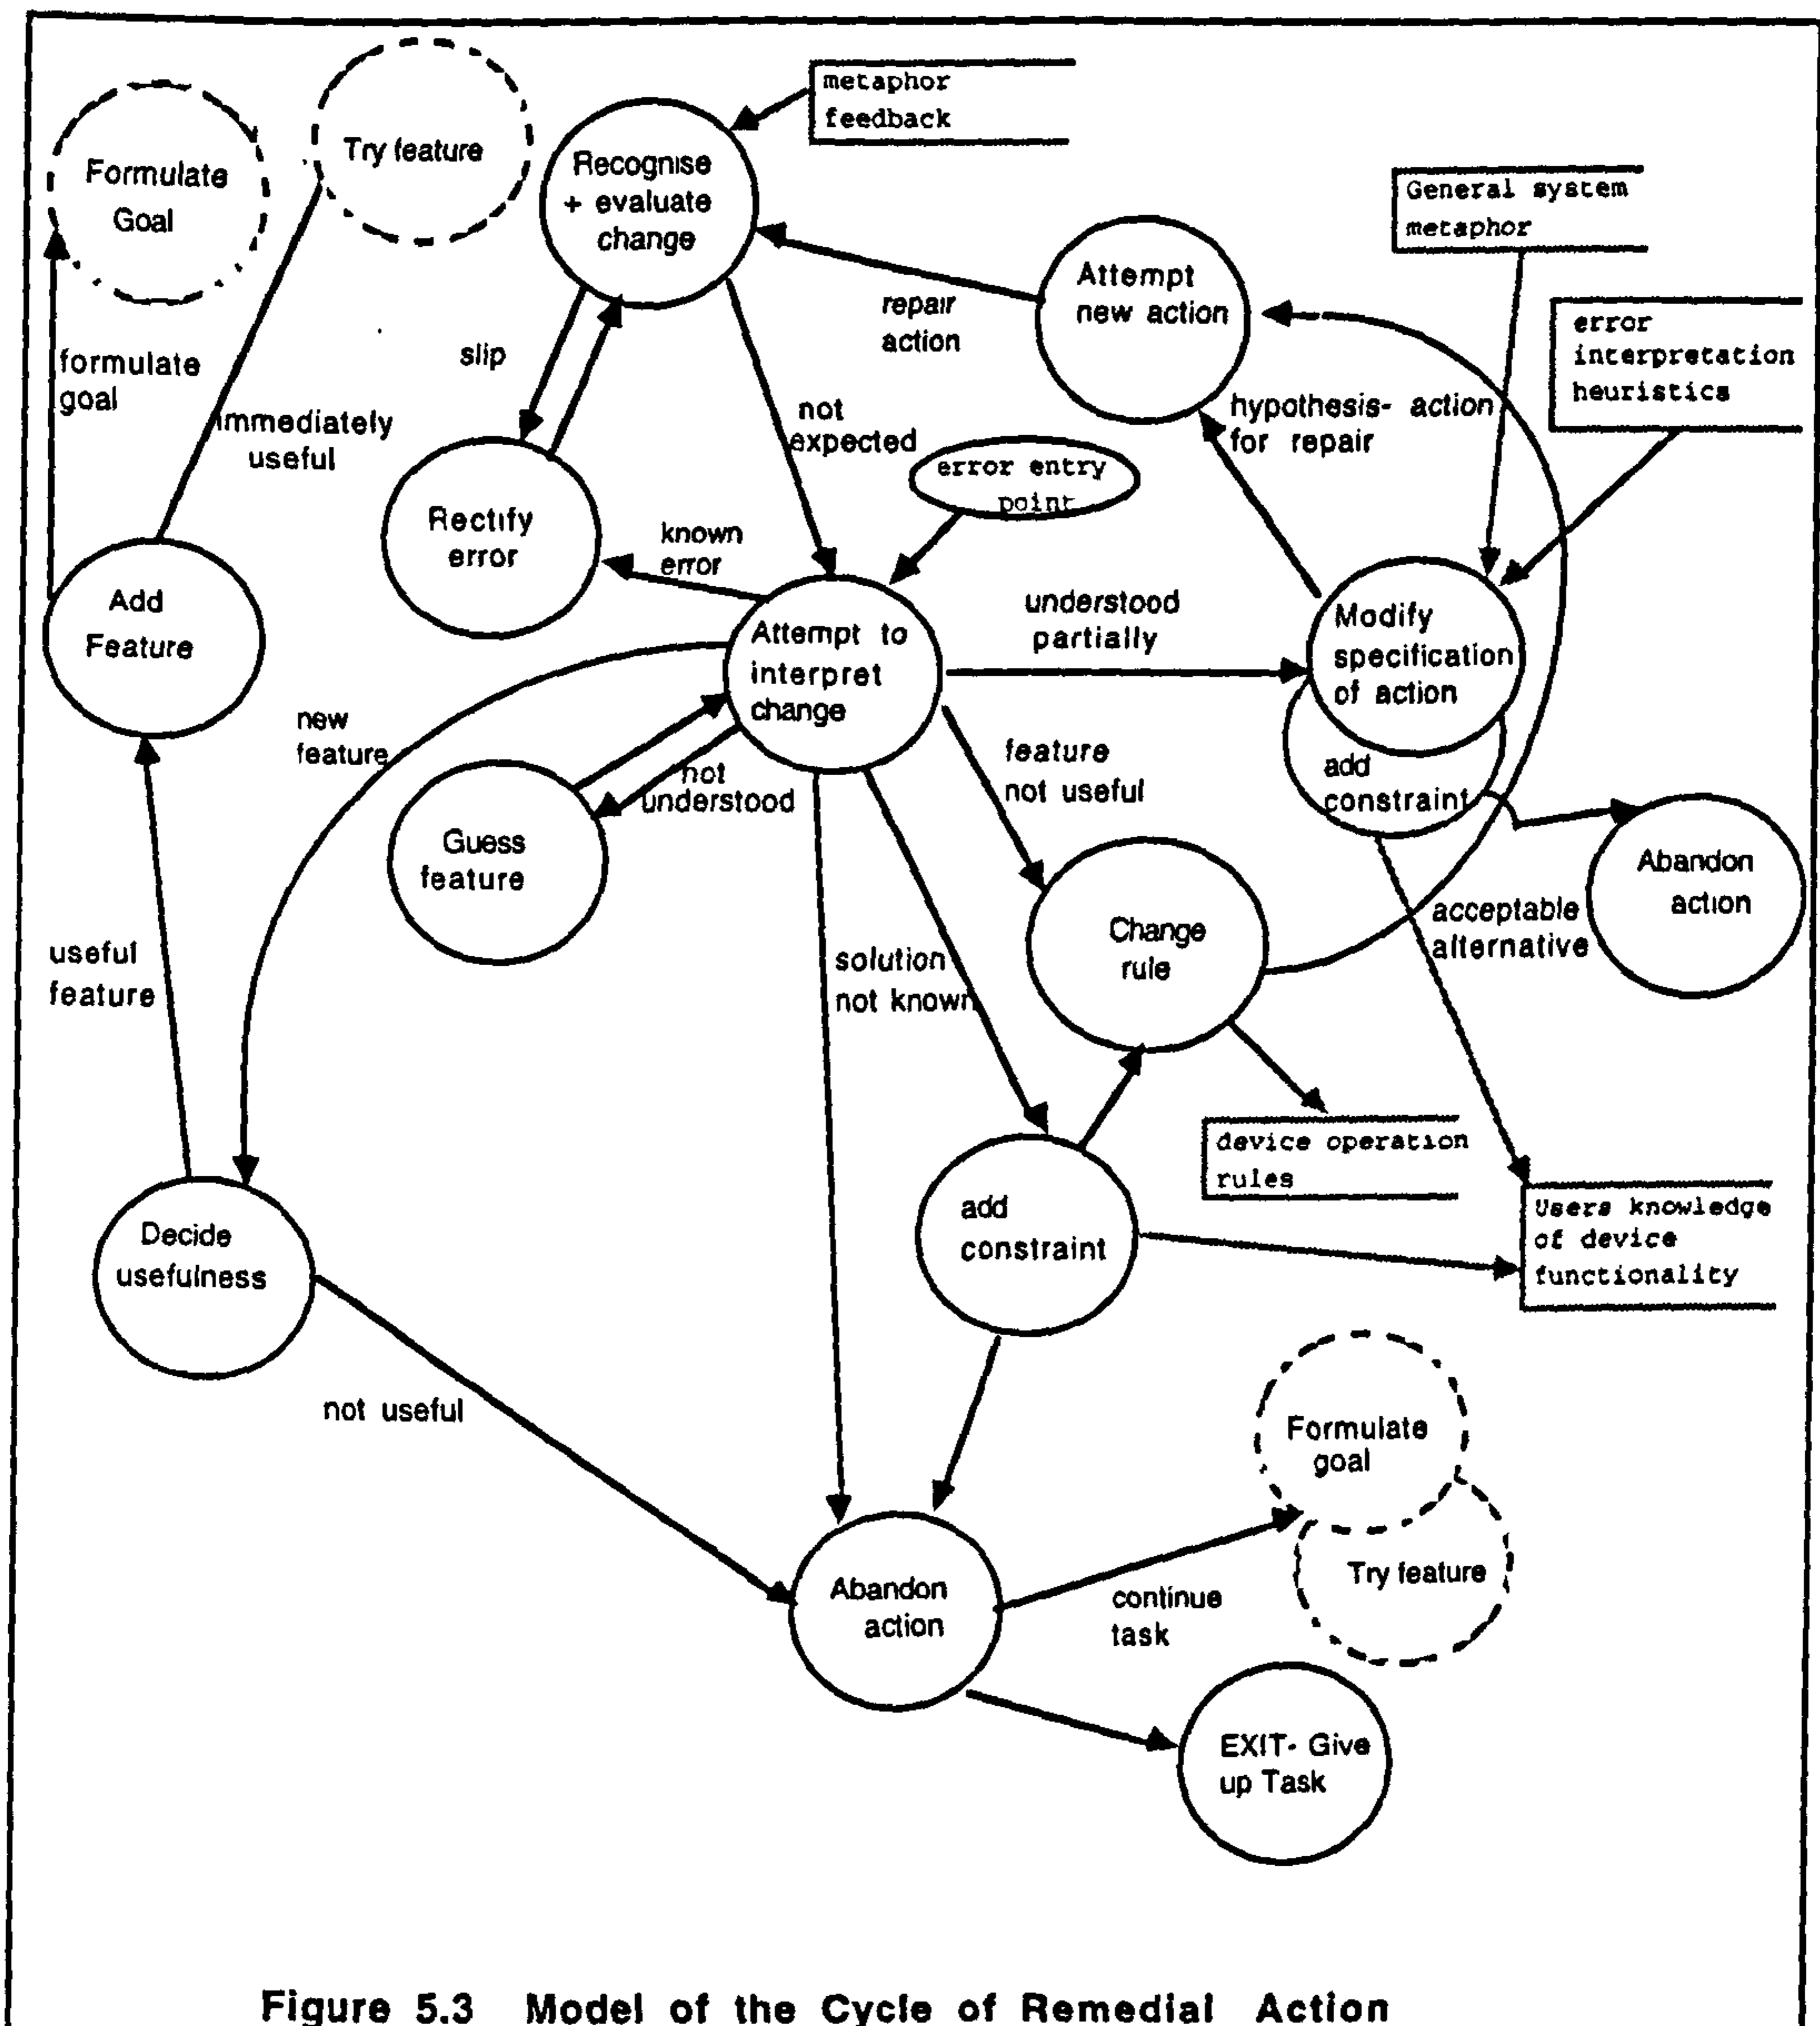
Formulate Goal

Try feature

Recognise + evaluate change

metaphor feedback

General system metaphor

Attempt new action

repair action

error interpretation heuristics

formulate goal

slip

immediately useful

not expected

hypothesis- action for repair

error entry point

Rectify error

known error

Add Feature

Attempt to interpret change

understood partially

Modify specification of action

add constraint

new feature

not understood

feature not useful

Abandon action

Guess feature

acceptable alternative

useful feature

solution not known

Change rule

device operation rules

Decide usefulness

add constraint

Users knowledge of device functionality

not useful

Formulate goal

Try feature

Abandon action

continue task

EXIT- Give up Task

Figure 5.3 Model of the Cycle of Remedial Action